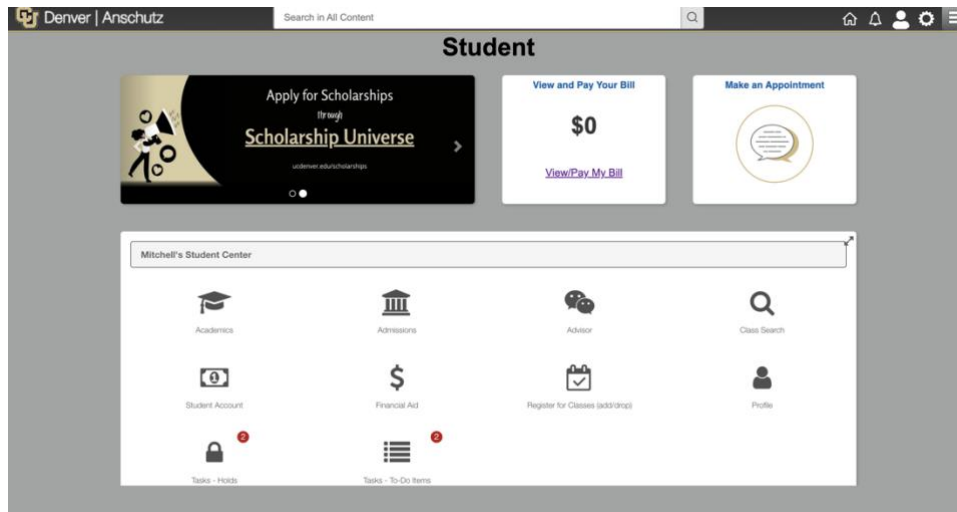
Denver | Anschutz

Search in All Content

Student

Apply for Scholarships

through

Scholarship Universe

ucdenver.edu/scholarships

View and Pay Your Bill

$0

View/Pay My Bill

Make an Appointment

Mitchell's Student Center

Academics

Admissions

Advisor

Class Search

Student Account

Financial Aid

Register for Classes (add/drop)

Profile

2

Tasks - Holds

2

Tasks - To-Do Items